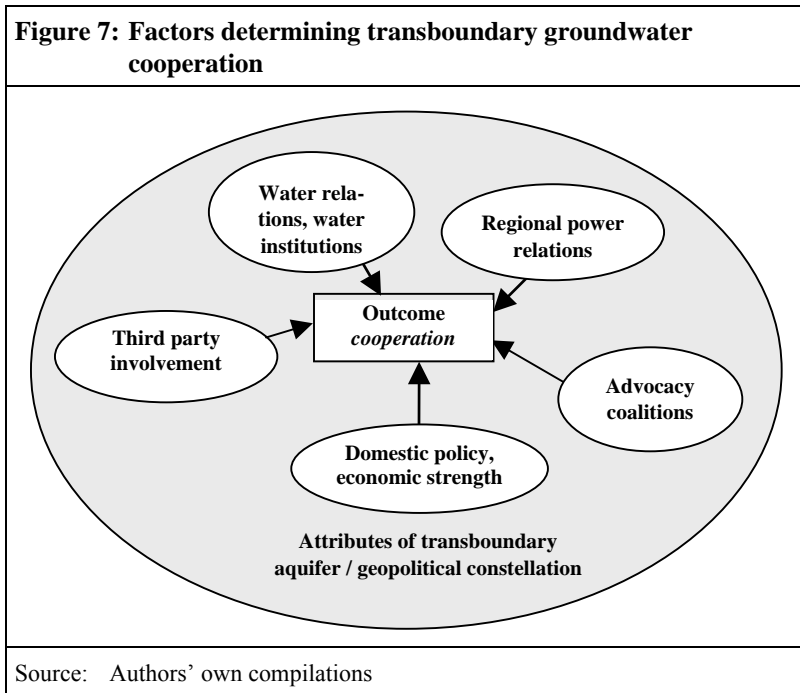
Figure 7: Factors determining transboundary groundwater cooperation

Water relations, water institutions

Regional power relations

Third party involvement

Outcome
*cooperation*

Advocacy coalitions

Domestic policy, economic strength

Attributes of transboundary aquifer / geopolitical constellation

Source: Authors' own compilations